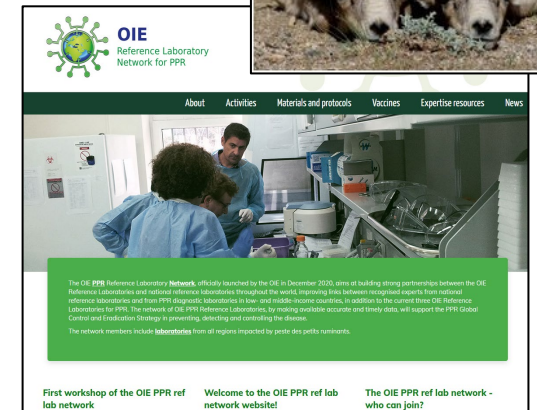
OIE
Reference Laboratory
Network for PPR

About Activities Materials and protocols Vaccines Expertise resources News

The OIE PPR Reference Laboratory Network, officially launched by the OIE in December 2020, aims at building strong partnerships between the OIE Reference Laboratories and national reference laboratories throughout the world, improving links between recognised experts from national reference laboratories and from PPR diagnostic laboratories in low- and middle-income countries, in addition to the current three OIE Reference Laboratories for PPR. The network of OIE PPR Reference Laboratories, by making available accurate and timely data, will support the PPR Global Control and Eradication Strategy in preventing, detecting and controlling the disease.

The network members include laboratories from all regions impacted by peste des petits ruminants.

First workshop of the OIE PPR ref lab network

Welcome to the OIE PPR ref lab network website!

The OIE PPR ref lab network - who can join?